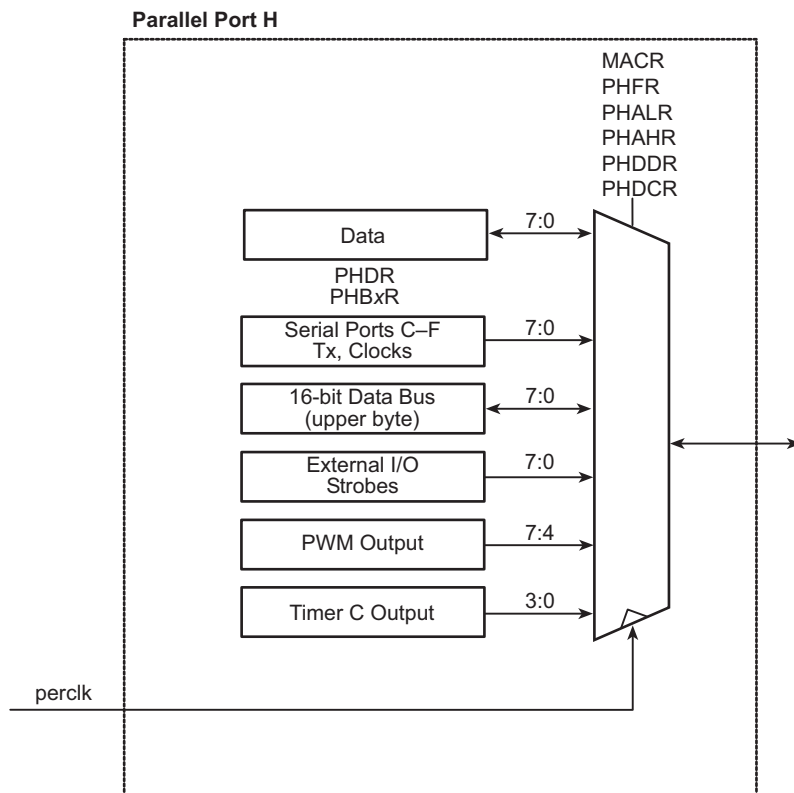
Parallel Port H

MACR
PHFR
PHALR
PHAHR
PHDDR
PHDCR

Data

7:0

PHDR
PHBxR

Serial Ports C–F
Tx, Clocks

7:0

16-bit Data Bus
(upper byte)

7:0

External I/O
Strobes

7:0

PWM Output

7:4

Timer C Output

3:0

perclk